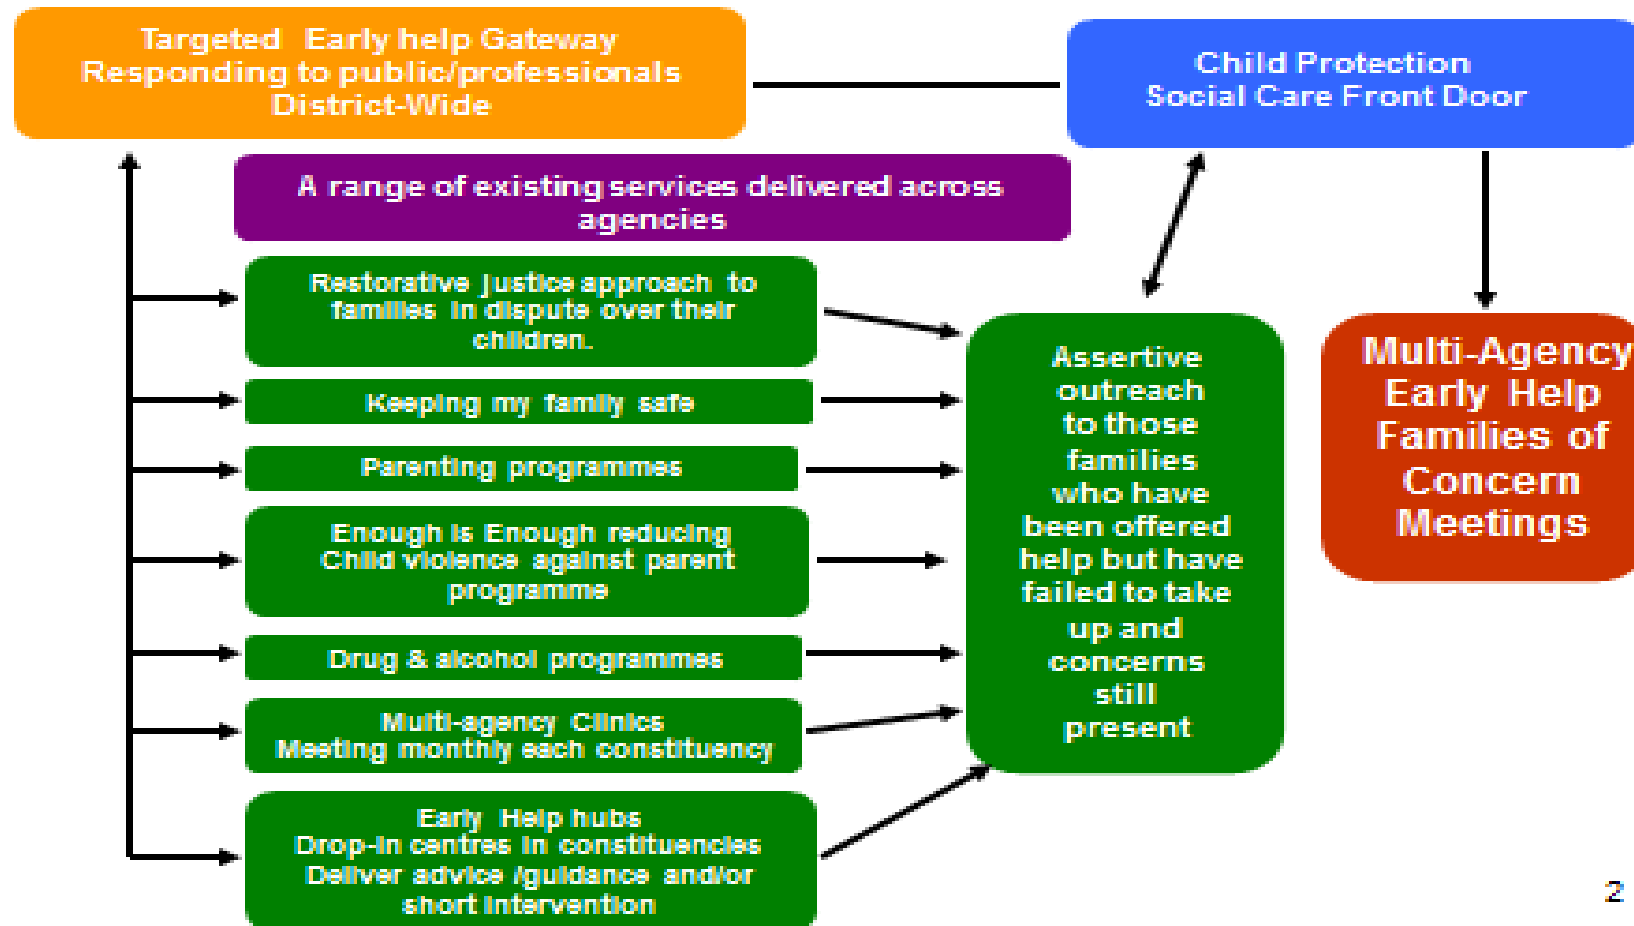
Targeted Early help Gateway
Responding to public/professionals
District-Wide

Child Protection
Social Care Front Door

A range of existing services delivered across agencies

Restorative Justice approach to families in dispute over their children.

Keeping my family safe

Parenting programmes

Enough is Enough reducing Child violence against parent programme

Drug & alcohol programmes

Multi-agency Clinics
Meeting monthly each constituency

Early Help hubs
Drop-in centres in constituencies
Deliver advice /guidance and/or short intervention

Assertive outreach to those families who have been offered help but have failed to take up and concerns still present

Multi-Agency Early Help Families of Concern Meetings

2